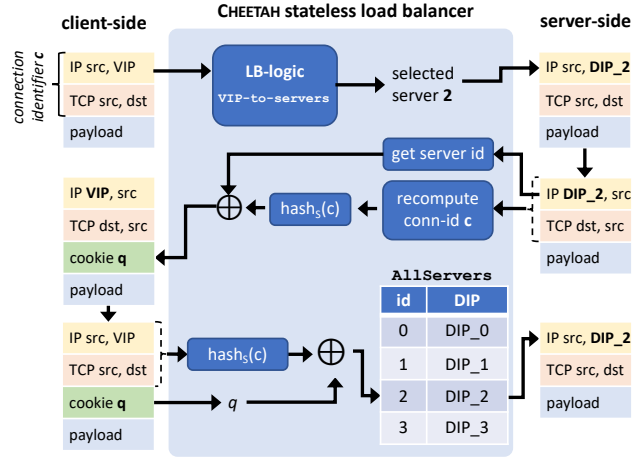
client-side

CHEETAH stateless load balancer

server-side

connection identifier c

IP src, VIP

TCP src, dst

payload

LB-logic
VIP-to-servers

selected server 2

IP src, DIP_2

TCP src, dst

payload

get server id

IP DIP_2, src

TCP dst, src

payload

recompute conn-id c

$\text{hash}_S(c)$

$\oplus$

IP VIP, src

TCP dst, src

cookie q

payload

AllServers

| id | DIP |
|---|---|
| 0 | DIP_0 |
| 1 | DIP_1 |
| 2 | DIP_2 |
| 3 | DIP_3 |

IP src, VIP

TCP src, dst

cookie q

payload

$\text{hash}_S(c)$

$\oplus$

$q$

IP src, DIP_2

TCP src, dst

payload